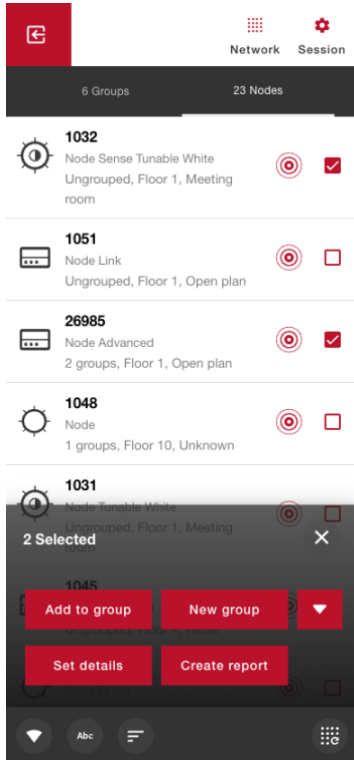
Network Session

6 Groups 23 Nodes

1032
Node Sense Tunable White
Ungrouped, Floor 1, Meeting room

1051
Node Link
Ungrouped, Floor 1, Open plan

26985
Node Advanced
2 groups, Floor 1, Open plan

1048
Node
1 groups, Floor 10, Unknown

1031
Node Tunable White
Ungrouped, Floor 1, Meeting room

2 Selected

1045
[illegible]

Add to group
New group

Set details
Create report

Abc